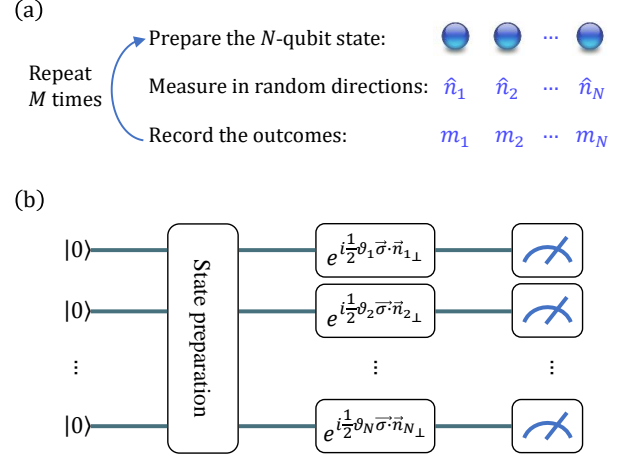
(a)

Repeat $M$ times

Prepare the $N$-qubit state: ⋯

Measure in random directions: $\hat{n}_1$ $\hat{n}_2$ ⋯ $\hat{n}_N$

Record the outcomes: $m_1$ $m_2$ ⋯ $m_N$

(b)

$|0\rangle$

$|0\rangle$

⋮

$|0\rangle$

State preparation

$e^{i\frac{1}{2}\vartheta_1\vec{\sigma}\cdot\vec{n}_{1\perp}}$

$e^{i\frac{1}{2}\vartheta_2\vec{\sigma}\cdot\vec{n}_{2\perp}}$

⋮

$e^{i\frac{1}{2}\vartheta_N\vec{\sigma}\cdot\vec{n}_{N\perp}}$

⋮